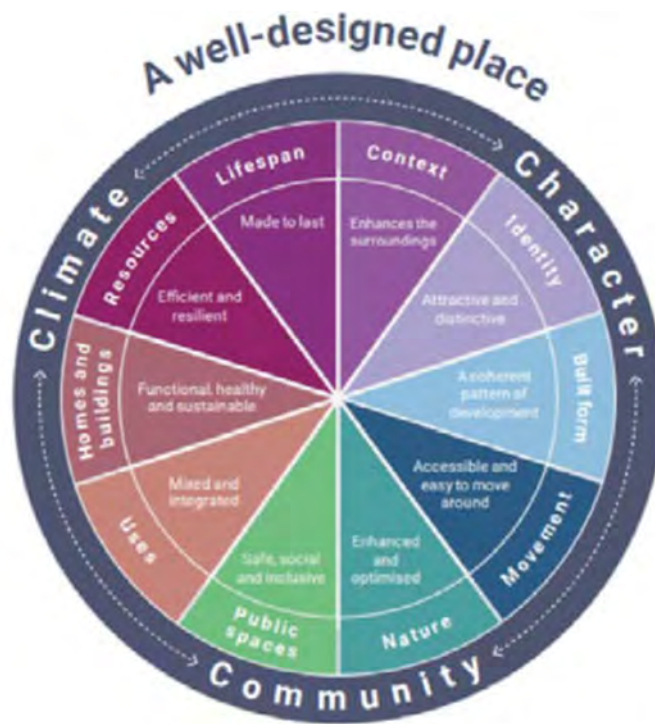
A well-designed place

Climate

Character

Community

Lifespan
Made to last

Context
Enhances the surroundings

Identity
Attractive and distinctive

Built form
A coherent pattern of development

Movement
Accessible and easy to move around

Nature
Enhanced and optimised

Public spaces
Safe, social and inclusive

Uses
Mixed and integrated

Homes and buildings
Functional, healthy and sustainable

Resources
Efficient and resilient